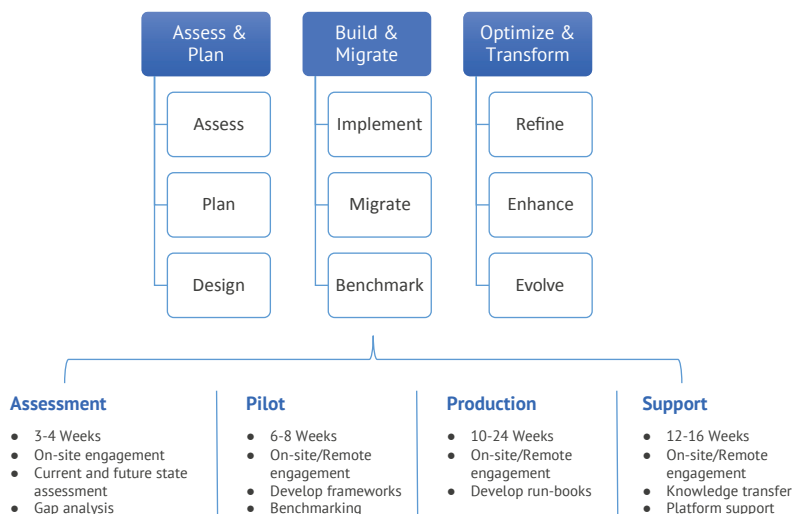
Assess & Plan

Assess

Plan

Design

Build & Migrate

Implement

Migrate

Benchmark

Optimize & Transform

Refine

Enhance

Evolve

**Assessment**

- 3-4 Weeks
- On-site engagement
- Current and future state assessment
- Gap analysis

**Pilot**

- 6-8 Weeks
- On-site/Remote engagement
- Develop frameworks
- Benchmarking

**Production**

- 10-24 Weeks
- On-site/Remote engagement
- Develop run-books

**Support**

- 12-16 Weeks
- On-site/Remote engagement
- Knowledge transfer
- Platform support